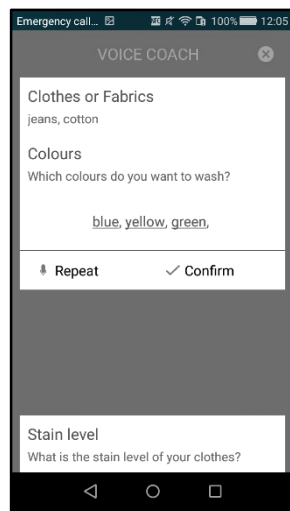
Emergency call... 100% 12:05

VOICE COACH

Clothes or Fabrics
jeans, cotton

Colours
Which colours do you want to wash?

blue, yellow, green,

Repeat Confirm

Stain level
What is the stain level of your clothes?